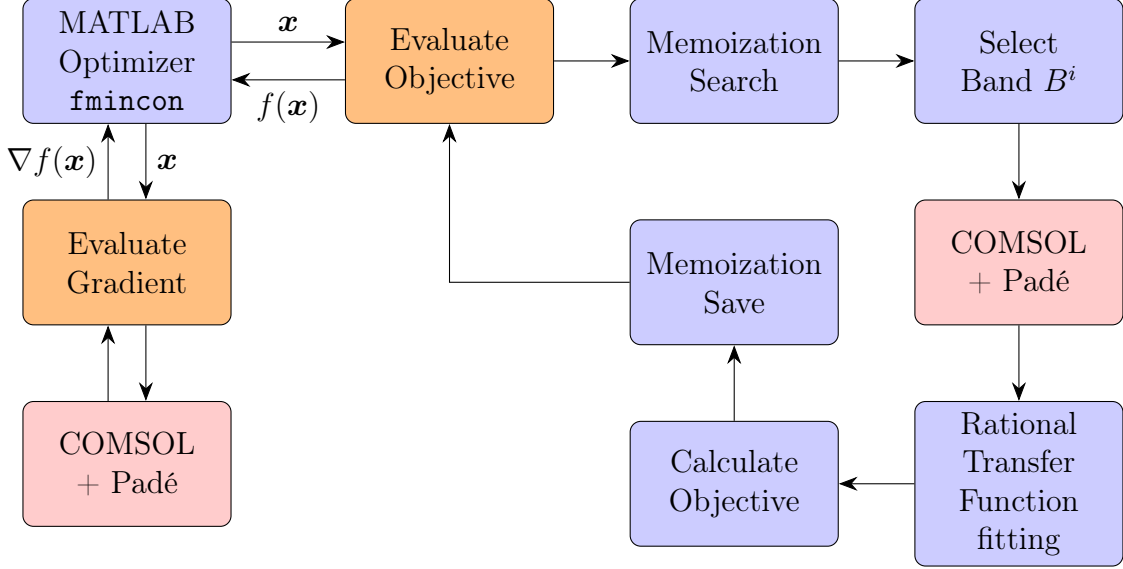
MATLAB Optimizer fmincon

$\boldsymbol{x}$

$f(\boldsymbol{x})$

Evaluate Objective

Memoization Search

Select Band $B^i$

$\nabla f(\boldsymbol{x})$

$\boldsymbol{x}$

Evaluate Gradient

Memoization Save

COMSOL + Padé

COMSOL + Padé

Calculate Objective

Rational Transfer Function fitting